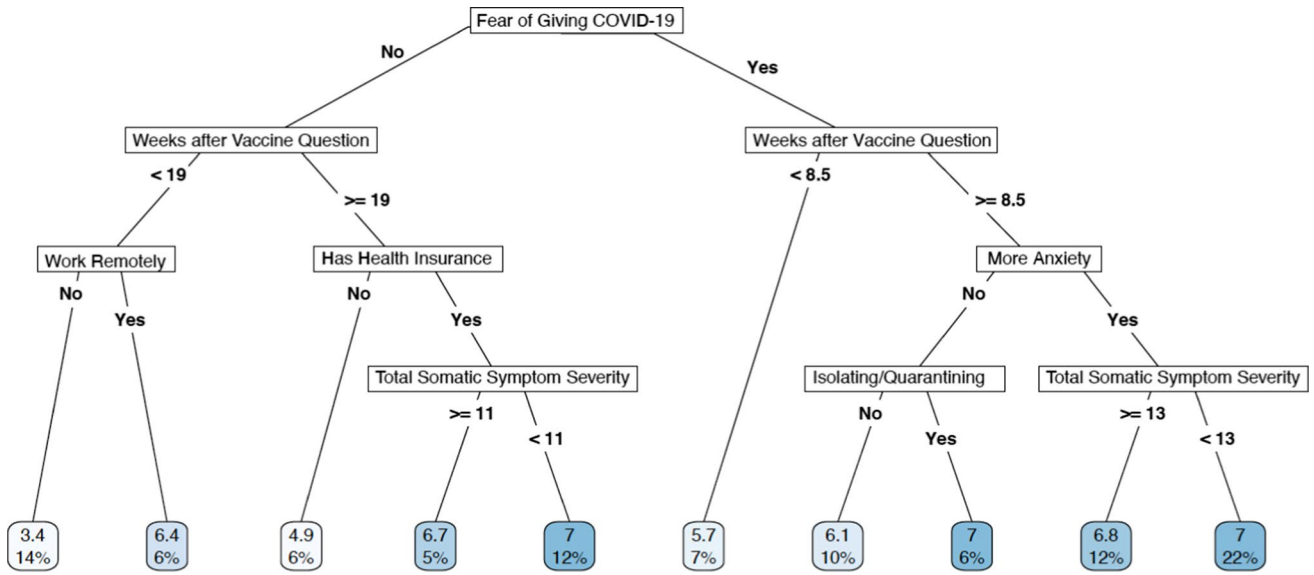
Fear of Giving COVID-19

No

Yes

Weeks after Vaccine Question

< 19

>= 19

Work Remotely

No

Yes

Has Health Insurance

No

Yes

Total Somatic Symptom Severity

>= 11

< 11

Weeks after Vaccine Question

< 8.5

>= 8.5

More Anxiety

No

Yes

Isolating/Quarantining

No

Yes

Total Somatic Symptom Severity

>= 13

< 13

3.4
14%

6.4
6%

4.9
6%

6.7
5%

7
12%

5.7
7%

6.1
10%

7
6%

6.8
12%

7
22%